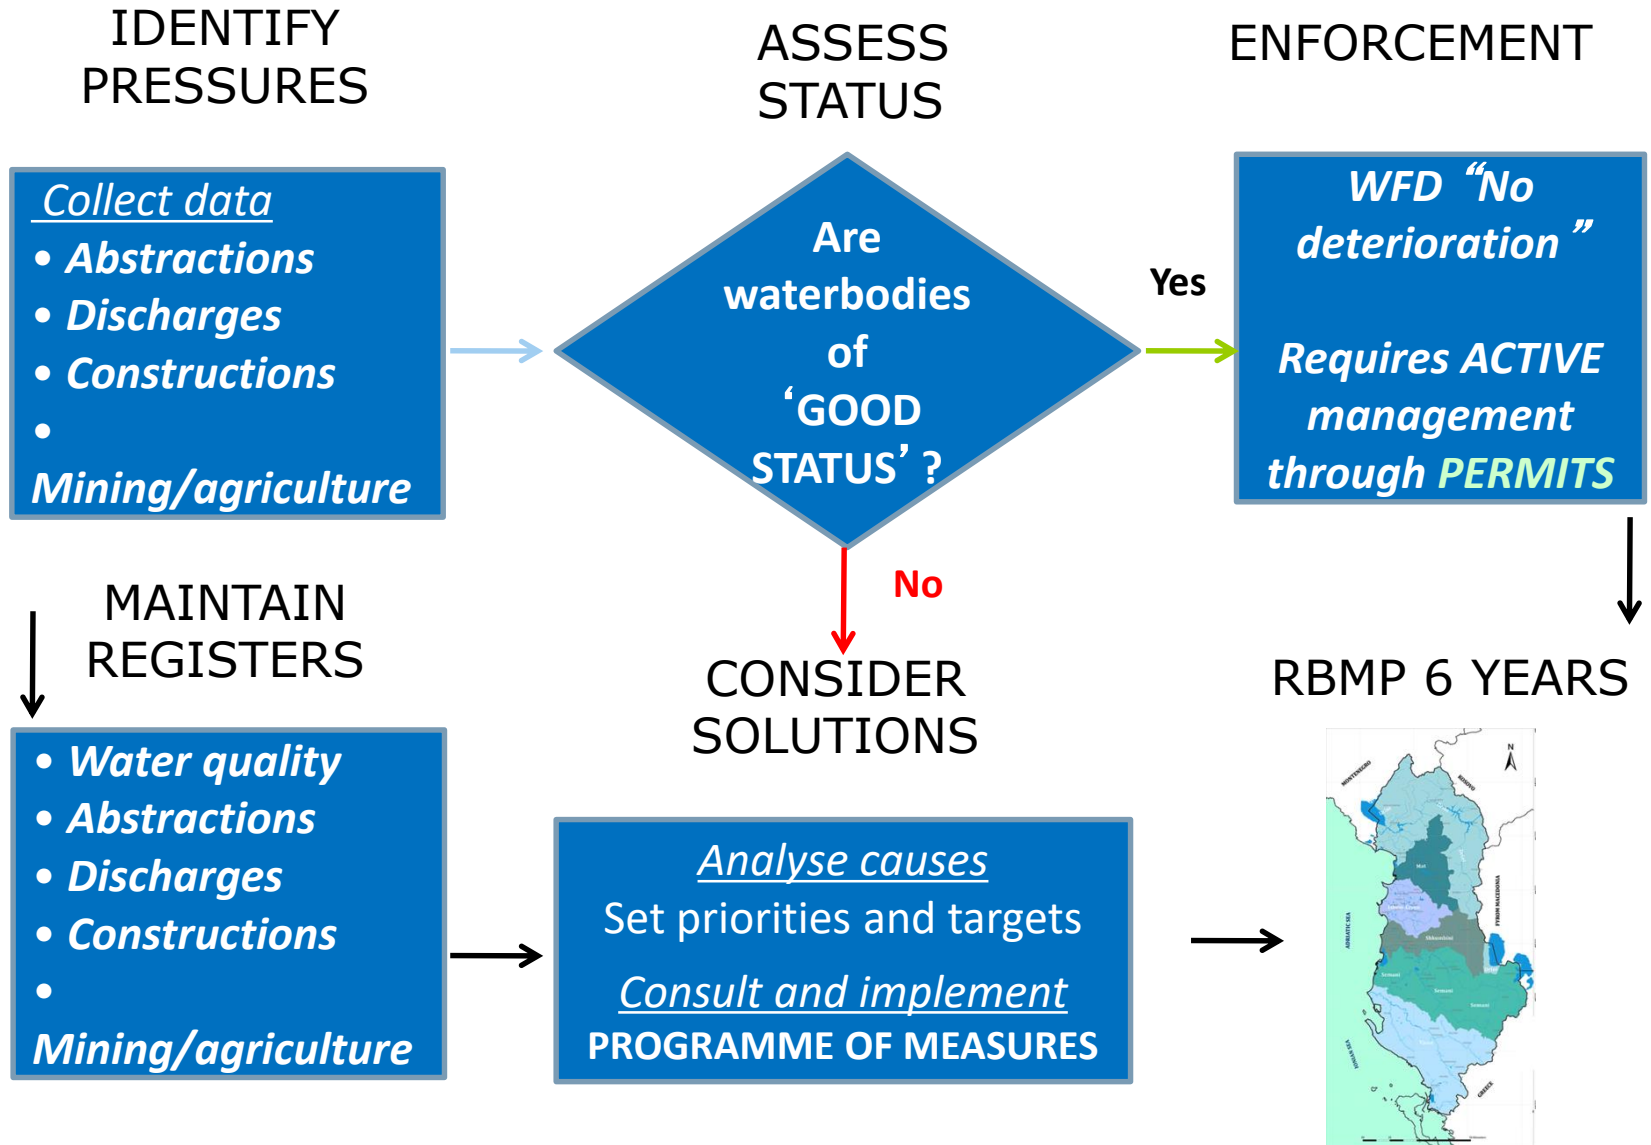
IDENTIFY PRESSURES

ASSESS STATUS

ENFORCEMENT

Collect data
• Abstractions
• Discharges
• Constructions
• Mining/agriculture

Are waterbodies of 'GOOD STATUS' ?

Yes

WFD "No deterioration"

Requires ACTIVE management through PERMITS

No

MAINTAIN REGISTERS

CONSIDER SOLUTIONS

RBMP 6 YEARS

• Water quality
• Abstractions
• Discharges
• Constructions
• Mining/agriculture

Analyse causes
Set priorities and targets
Consult and implement
PROGRAMME OF MEASURES